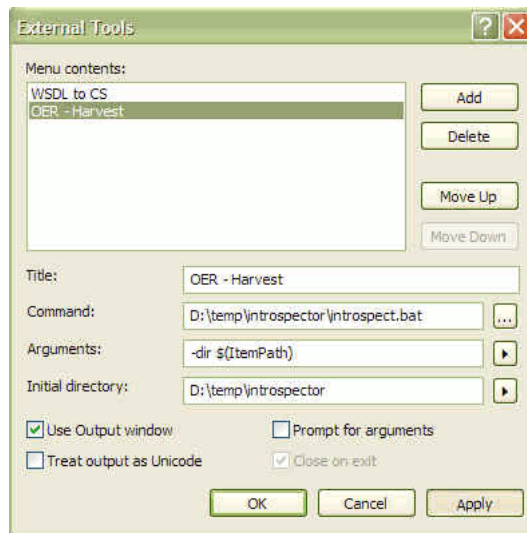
External Tools

Menu contents:

WSDL to CS
OER - Harvest

Add

Delete

Move Up

Move Down

Title: OER - Harvest

Command: D:\temp\introspector\introspect.bat ...

Arguments: -dir $(ItemPath)

Initial directory: D:\temp\introspector

Use Output window

Prompt for arguments

Treat output as Unicode

Close on exit

OK Cancel Apply